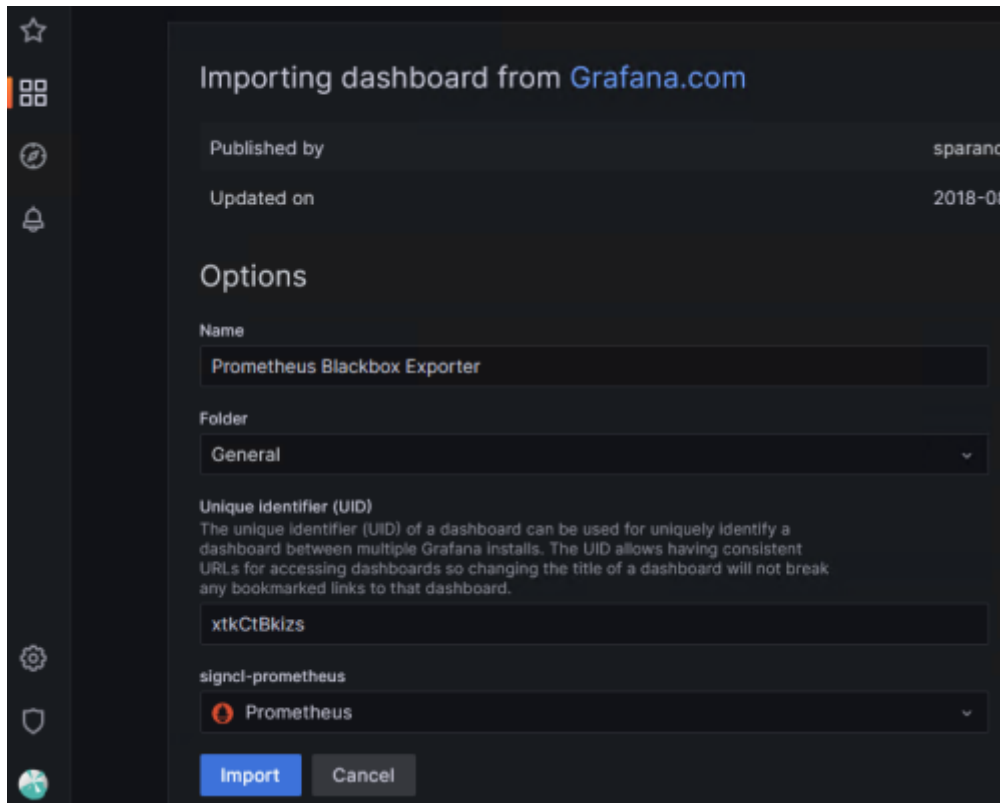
Importing dashboard from Grafana.com

| Published by | sparanc |
|---|---|
| Updated on | 2018-0 |

Options

Name

Prometheus Blackbox Exporter

Folder

General

Unique identifier (UID)

The unique identifier (UID) of a dashboard can be used for uniquely identify a dashboard between multiple Grafana installs. The UID allows having consistent URLs for accessing dashboards so changing the title of a dashboard will not break any bookmarked links to that dashboard.

xtkCtBkizs

signcl-prometheus

Prometheus

Import Cancel